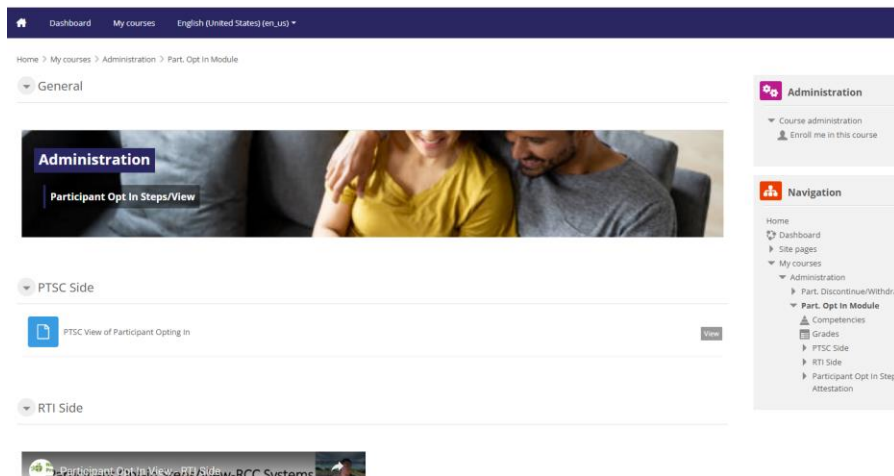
Dashboard My courses English (United States) (en_us)

Home > My courses > Administration > Part. Opt In Module

General

Administration

Participant Opt In Steps/View

PTSC Side

PTSC View of Participant Opting In

View

RTI Side

Participant Opt In View - RTI Side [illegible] RCC Systems

Administration

Course administration

Enroll me in this course

Navigation

Home

Dashboard

Site pages

My courses

Administration

Part. Discontinue/Withdr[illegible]

Part. Opt In Module

Competencies

Grades

PTSC Side

RTI Side

Participant Opt In Step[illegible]

Attestation